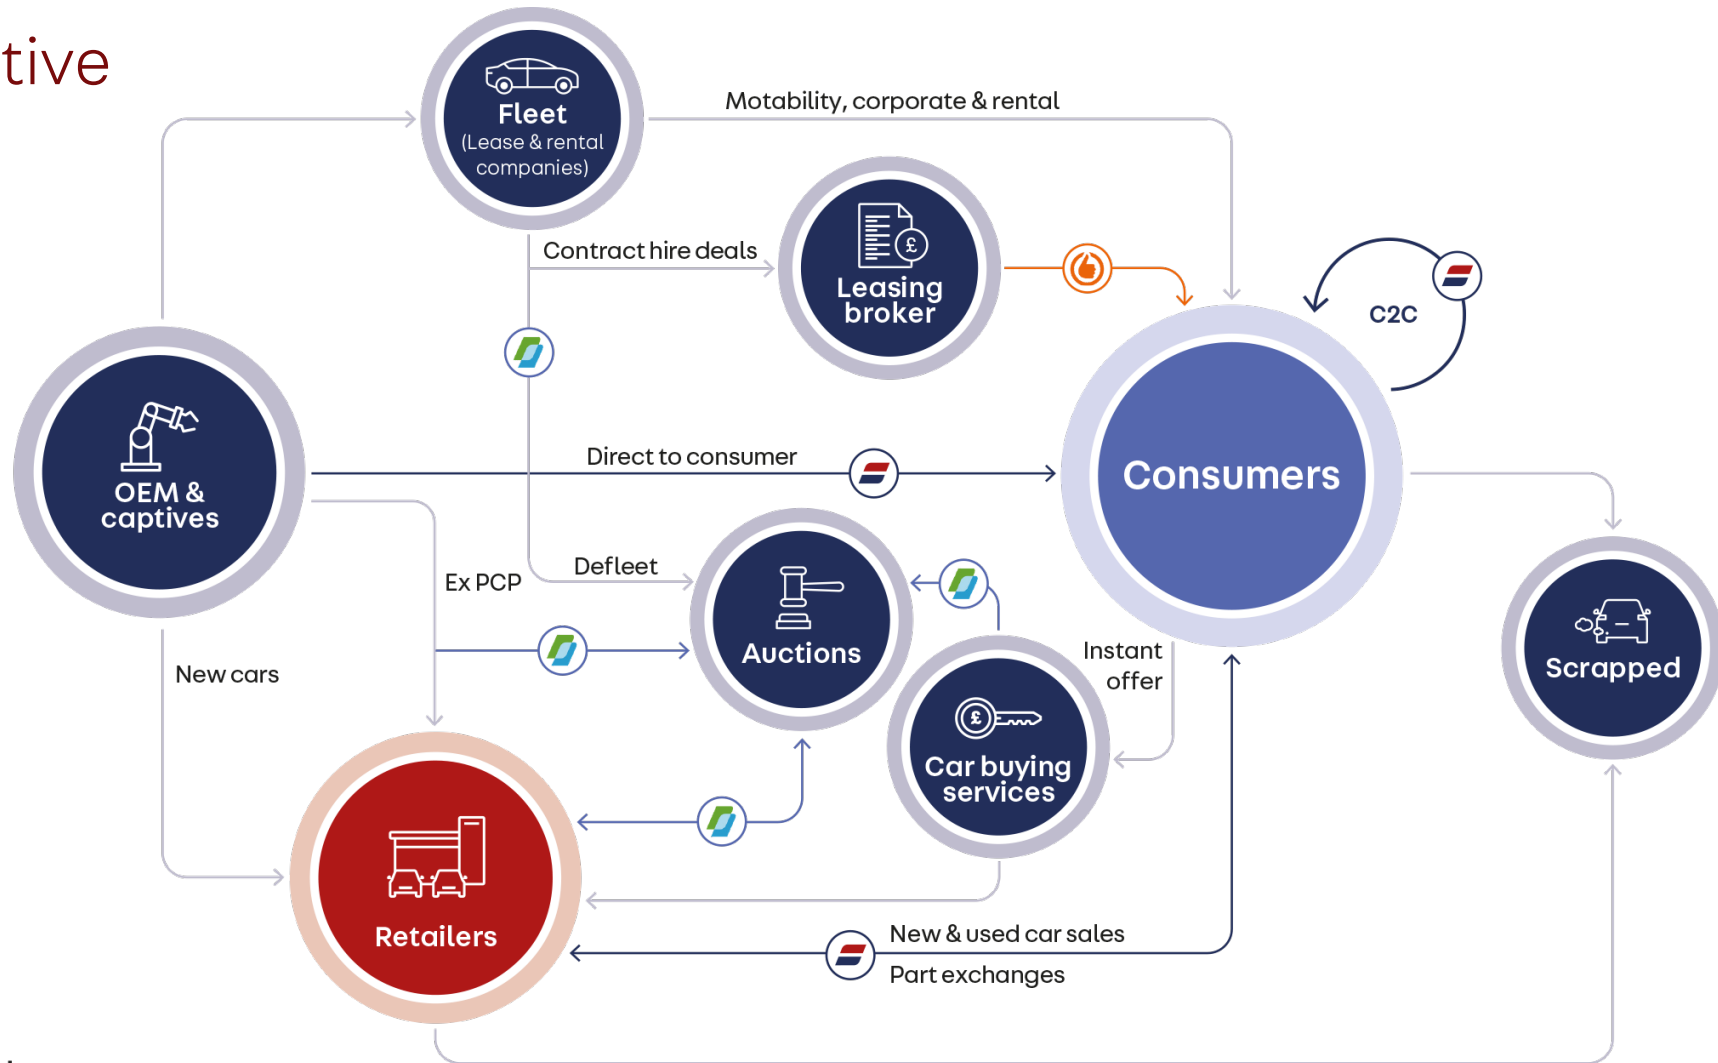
tive

Fleet
(Lease & rental companies)

Motability, corporate & rental

Contract hire deals

Leasing broker

C2C

OEM & captives

Direct to consumer

Consumers

Ex PCP

Defleet

Auctions

Instant offer

Scrapped

New cars

Car buying services

Retailers

New & used car sales

Part exchanges